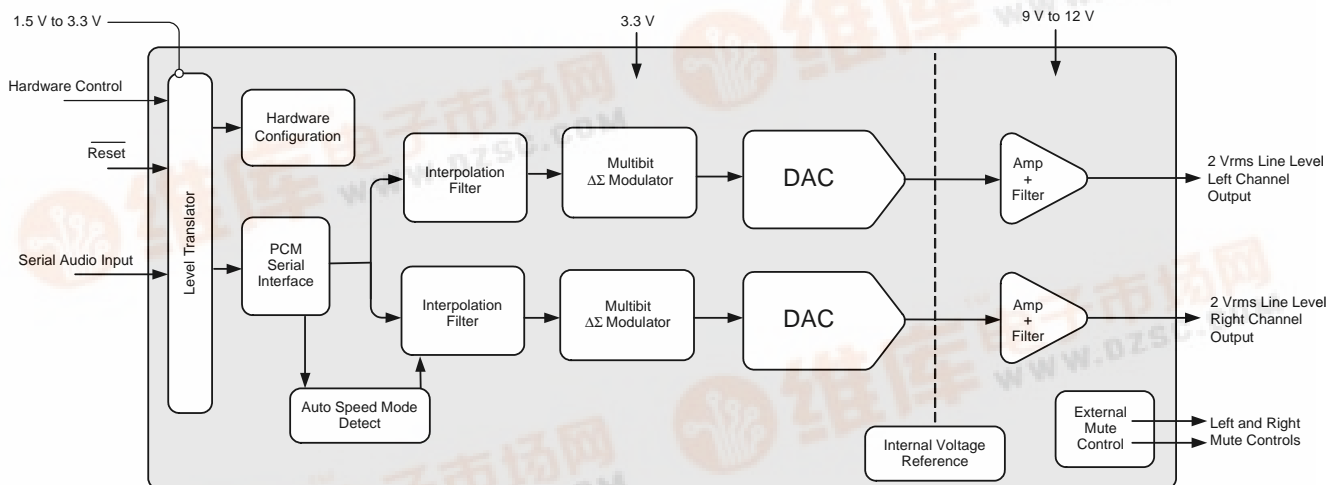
1.5 V to 3.3 V

3.3 V

9 V to 12 V

Hardware Control

$\overline{\text{Reset}}$

Serial Audio Input

Level Translator

Hardware Configuration

PCM Serial Interface

Interpolation Filter

Multibit $\Delta\Sigma$ Modulator

DAC

Amp + Filter

2 Vrms Line Level Left Channel Output

Interpolation Filter

Multibit $\Delta\Sigma$ Modulator

DAC

Amp + Filter

2 Vrms Line Level Right Channel Output

Auto Speed Mode Detect

Internal Voltage Reference

External Mute Control

Left and Right Mute Controls

维库电子市场网 www.dzsc.com